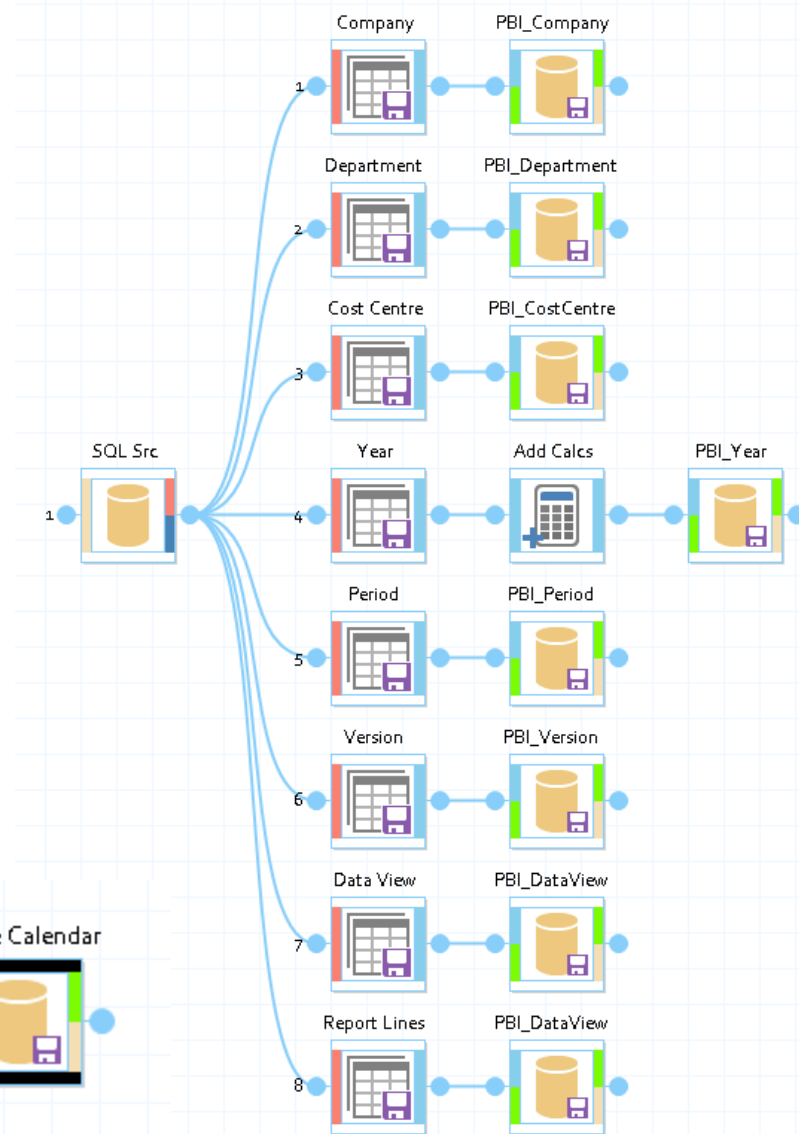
Company
PBI_Company
1
Department
PBI_Department
2
Cost Centre
PBI_CostCentre
3
SQL Src
1
Year
Add Calcs
PBI_Year
4
Period
PBI_Period
5
Version
PBI_Version
6
Data View
PBI_DataView
7
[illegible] Calendar
Report Lines
PBI_DataView
8